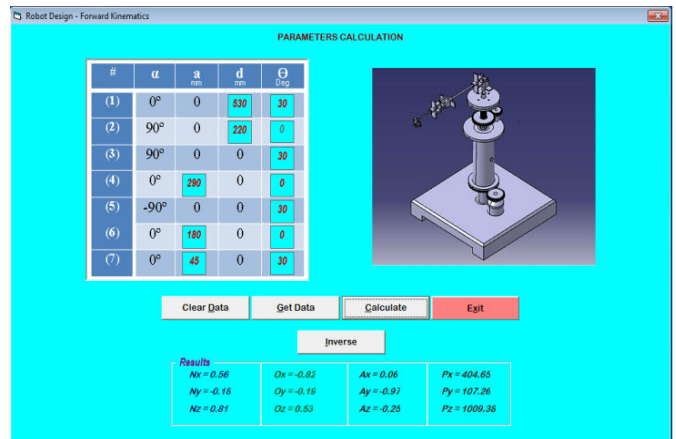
Robot Design - Forward Kinematics

PARAMETERS CALCULATION

| # | α | a mm | d mm | Θ Deg |
|---|---|---|---|---|
| (1) | 0° | 0 | 530 | 30 |
| (2) | 90° | 0 | 220 | 0 |
| (3) | 90° | 0 | 0 | 30 |
| (4) | 0° | 290 | 0 | 0 |
| (5) | -90° | 0 | 0 | 30 |
| (6) | 0° | 180 | 0 | 0 |
| (7) | 0° | 45 | 0 | 30 |

Clear Data | Get Data | Calculate | Exit

Inverse

Results

| | | | |
|---|---|---|---|
| Nx = 0.56 | Ox = -0.82 | Ax = 0.06 | Px = 404.65 |
| Ny = -0.18 | Oy = -0.19 | Ay = -0.97 | Py = 107.26 |
| Nz = 0.81 | Oz = 0.53 | Az = -0.25 | Pz = 1009.36 |